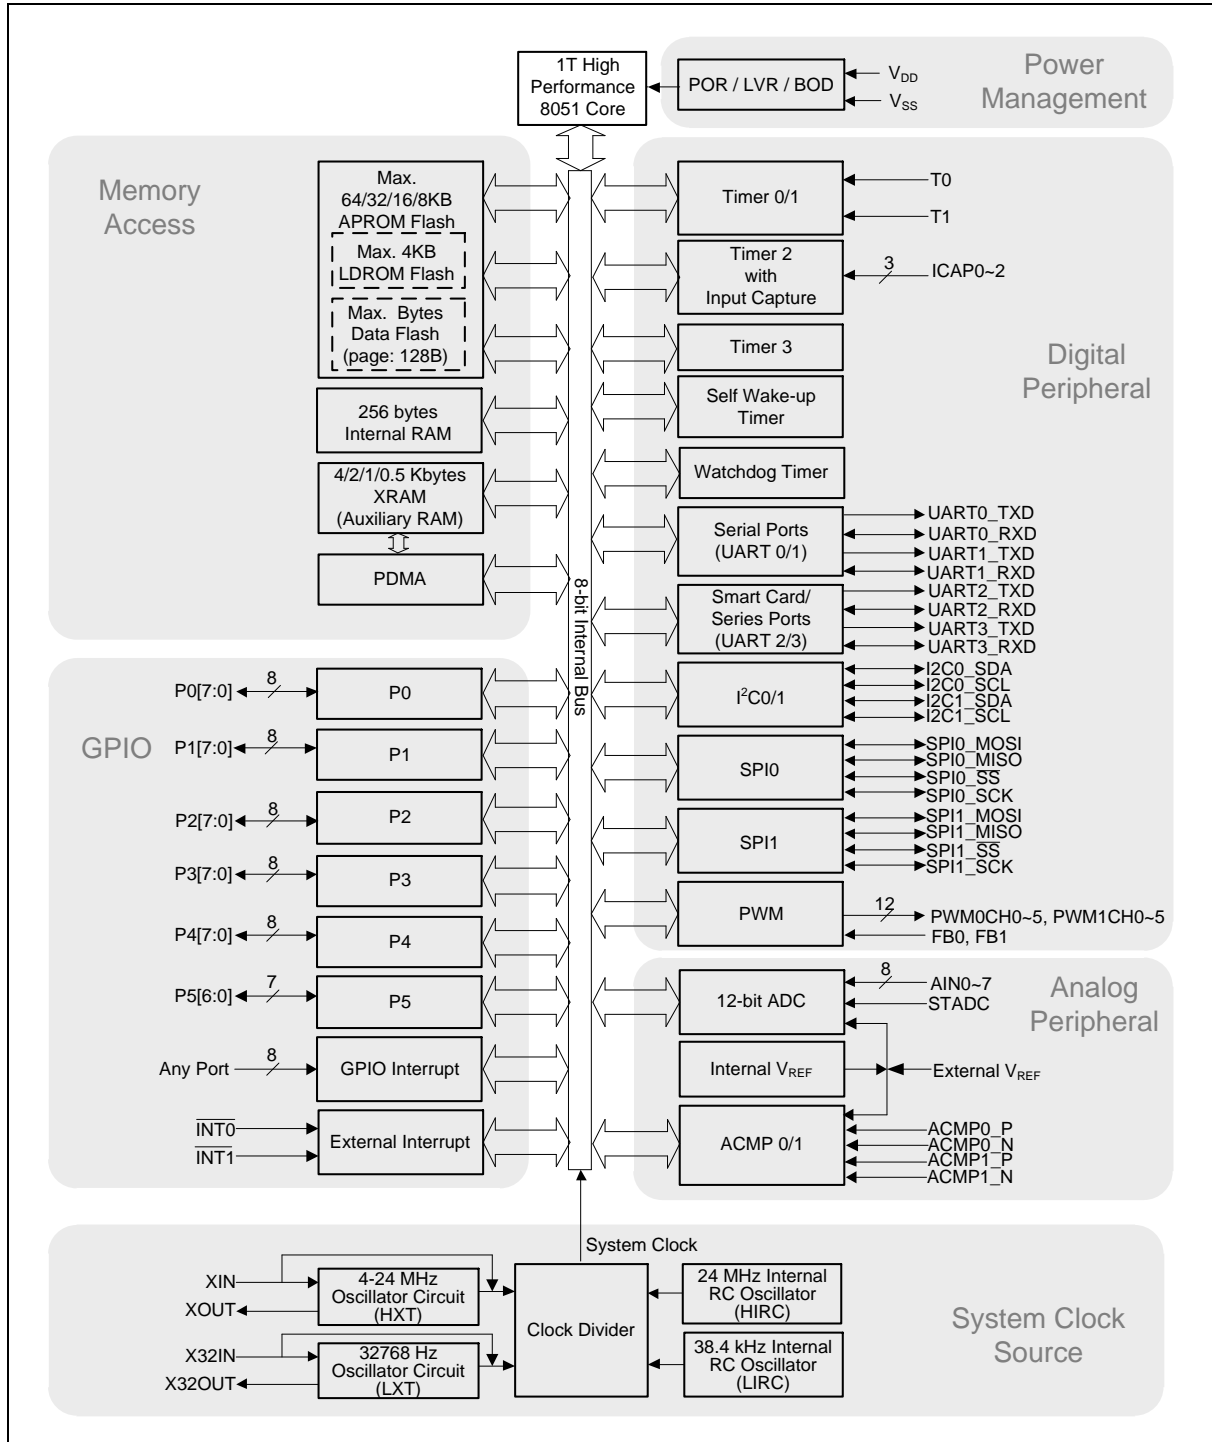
1T High Performance 8051 Core

POR / LVR / BOD

$V_{DD}$

$V_{SS}$

Power Management

Memory Access

Max. 64/32/16/8KB APROM Flash

Max. 4KB LDROM Flash

Max. Bytes Data Flash (page: 128B)

256 bytes Internal RAM

4/2/1/0.5 Kbytes XRAM (Auxiliary RAM)

PDMA

8-bit Internal Bus

Timer 0/1

T0

T1

Timer 2 with Input Capture

3

ICAP0~2

Timer 3

Digital Peripheral

Self Wake-up Timer

Watchdog Timer

Serial Ports (UART 0/1)

UART0_TXD

UART0_RXD

UART1_TXD

UART1_RXD

Smart Card/ Series Ports (UART 2/3)

UART2_TXD

UART2_RXD

UART3_TXD

UART3_RXD

$I^2C0/1$

I2C0_SDA

I2C0_SCL

I2C1_SDA

I2C1_SCL

SPI0

SPI0_MOSI

SPI0_MISO

SPI0_SS

SPI0_SCK

SPI1

SPI1_MOSI

SPI1_MISO

SPI1_SS

SPI1_SCK

PWM

12

PWM0CH0~5, PWM1CH0~5

FB0, FB1

GPIO

P0[7:0]

8

P0

P1[7:0]

8

P1

P2[7:0]

8

P2

P3[7:0]

8

P3

P4[7:0]

8

P4

P5[6:0]

7

P5

Any Port

8

GPIO Interrupt

$\overline{INT0}$

$\overline{INT1}$

External Interrupt

12-bit ADC

8

AIN0~7

STADC

Analog Peripheral

Internal $V_{REF}$

External $V_{REF}$

ACMP 0/1

ACMP0_P

ACMP0_N

ACMP1_P

ACMP1_N

System Clock

XIN

XOUT

4-24 MHz Oscillator Circuit (HXT)

X32IN

X32OUT

32768 Hz Oscillator Circuit (LXT)

Clock Divider

24 MHz Internal RC Oscillator (HIRC)

38.4 kHz Internal RC Oscillator (LIRC)

System Clock Source